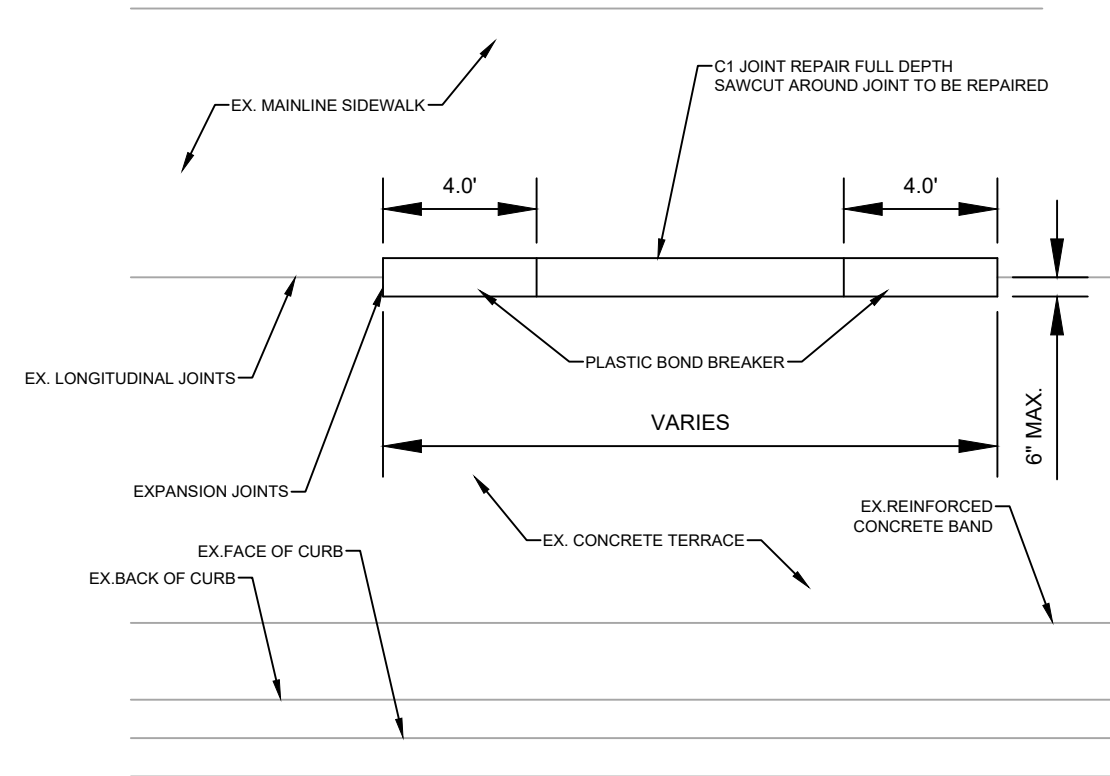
EX. MAINLINE SIDEWALK

C1 JOINT REPAIR FULL DEPTH
SAWCUT AROUND JOINT TO BE REPAIRED

4.0'

4.0'

EX. LONGITUDINAL JOINTS

PLASTIC BOND BREAKER

VARIES

6" MAX.

EXPANSION JOINTS

EX.REINFORCED
CONCRETE BAND

EX. CONCRETE TERRACE

EX.FACE OF CURB

EX.BACK OF CURB